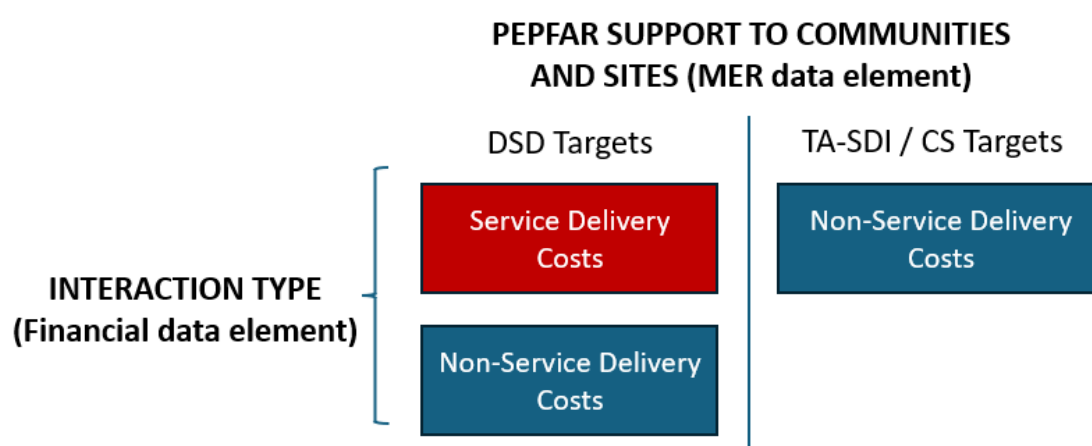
PEPFAR SUPPORT TO COMMUNITIES AND SITES (MER data element)

DSD Targets

TA-SDI / CS Targets

INTERACTION TYPE (Financial data element)

Service Delivery Costs

Non-Service Delivery Costs

Non-Service Delivery Costs